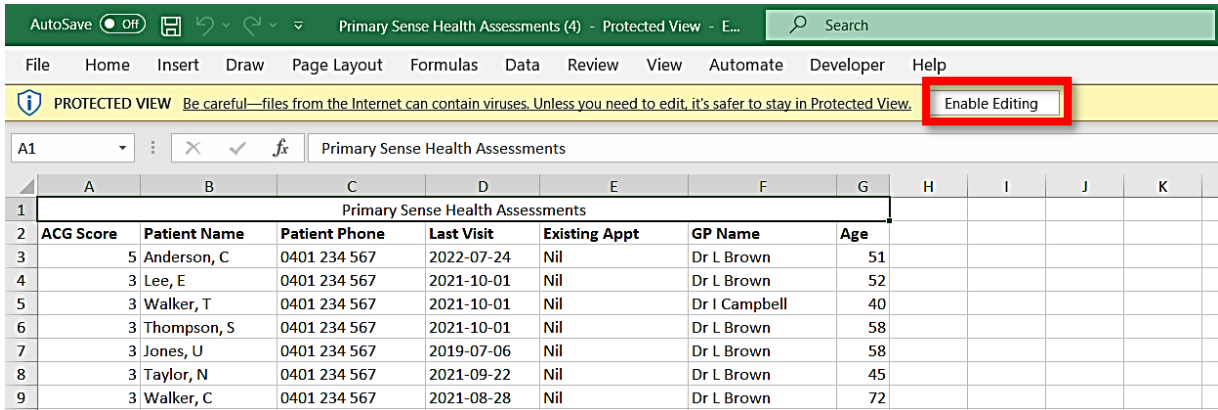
AutoSave Off Primary Sense Health Assessments (4) - Protected View - E... Search

File Home Insert Draw Page Layout Formulas Data Review View Automate Developer Help

PROTECTED VIEW Be careful—files from the Internet can contain viruses. Unless you need to edit, it's safer to stay in Protected View. Enable Editing

A1 Primary Sense Health Assessments

| | A | B | C | D | E | F | G | H | I | J | K |
|---|---|---|---|---|---|---|---|---|---|---|---|
| 1 | Primary Sense Health Assessments | | | | | | | | | | |
| 2 | ACG Score | Patient Name | Patient Phone | Last Visit | Existing Appt | GP Name | Age | | | | |
| 3 | 5 | Anderson, C | 0401 234 567 | 2022-07-24 | Nil | Dr L Brown | 51 | | | | |
| 4 | 3 | Lee, E | 0401 234 567 | 2021-10-01 | Nil | Dr L Brown | 52 | | | | |
| 5 | 3 | Walker, T | 0401 234 567 | 2021-10-01 | Nil | Dr I Campbell | 40 | | | | |
| 6 | 3 | Thompson, S | 0401 234 567 | 2021-10-01 | Nil | Dr L Brown | 58 | | | | |
| 7 | 3 | Jones, U | 0401 234 567 | 2019-07-06 | Nil | Dr L Brown | 58 | | | | |
| 8 | 3 | Taylor, N | 0401 234 567 | 2021-09-22 | Nil | Dr L Brown | 45 | | | | |
| 9 | 3 | Walker, C | 0401 234 567 | 2021-08-28 | Nil | Dr L Brown | 72 | | | | |